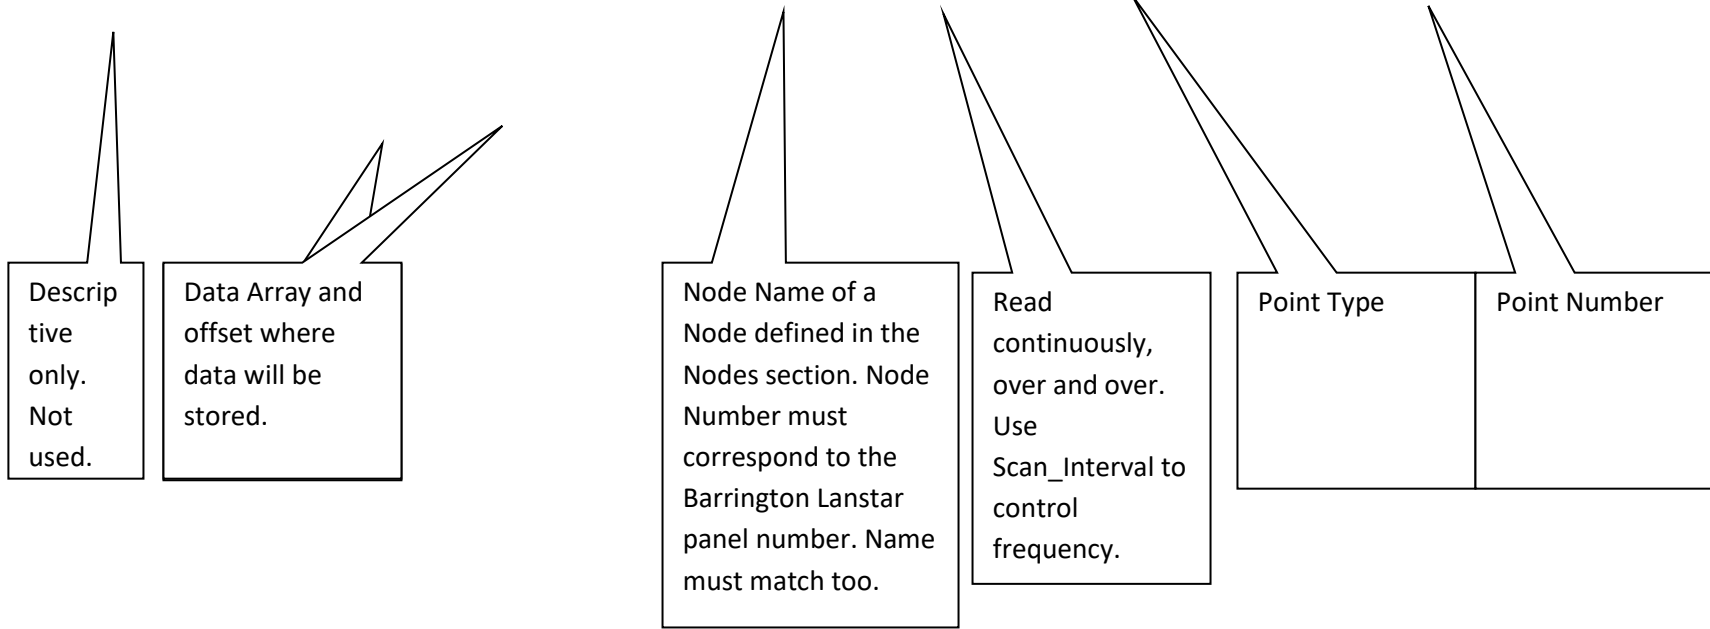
Descrip tive only. Not used.

Data Array and offset where data will be stored.

Node Name of a Node defined in the Nodes section. Node Number must correspond to the Barrington Lanstar panel number. Name must match too.

Read continuously, over and over. Use Scan_Interval to control frequency.

Point Type

Point Number